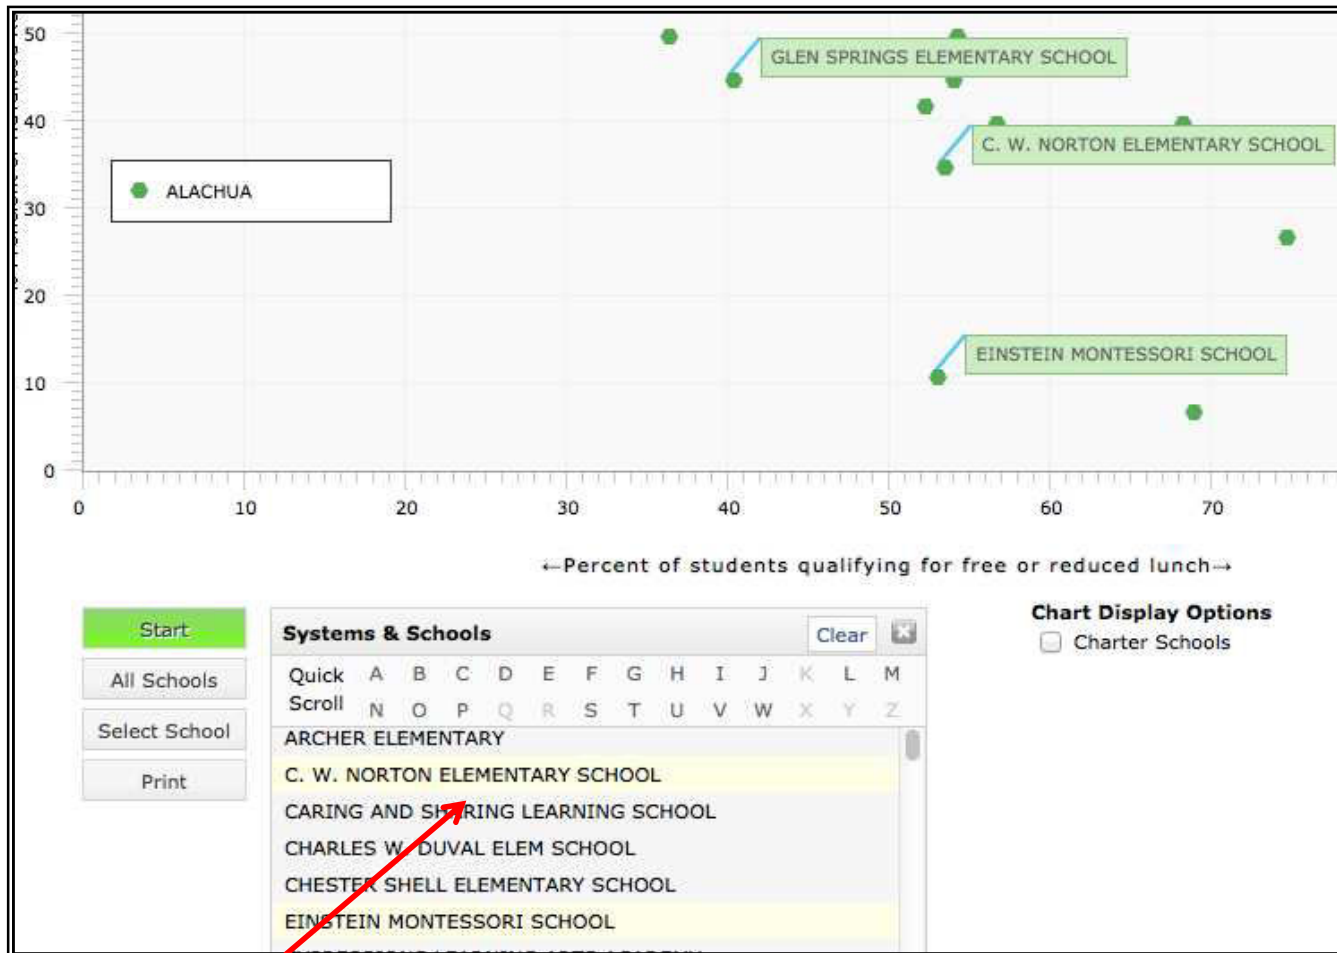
50
40
30
20
10
0

GLEN SPRINGS ELEMENTARY SCHOOL
C. W. NORTON ELEMENTARY SCHOOL
ALACHUA
EINSTEIN MONTESSORI SCHOOL

0 10 20 30 40 50 60 70

←Percent of students qualifying for free or reduced lunch→

Start
All Schools
Select School
Print

Systems & Schools
Clear

Quick Scroll A B C D E F G H I J K L M N O P Q R S T U V W X Y Z

ARCHER ELEMENTARY
C. W. NORTON ELEMENTARY SCHOOL
CARING AND SHARING LEARNING SCHOOL
CHARLES W. DUVAL ELEM SCHOOL
CHESTER SHELL ELEMENTARY SCHOOL
EINSTEIN MONTESSORI SCHOOL
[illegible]

Chart Display Options
Charter Schools